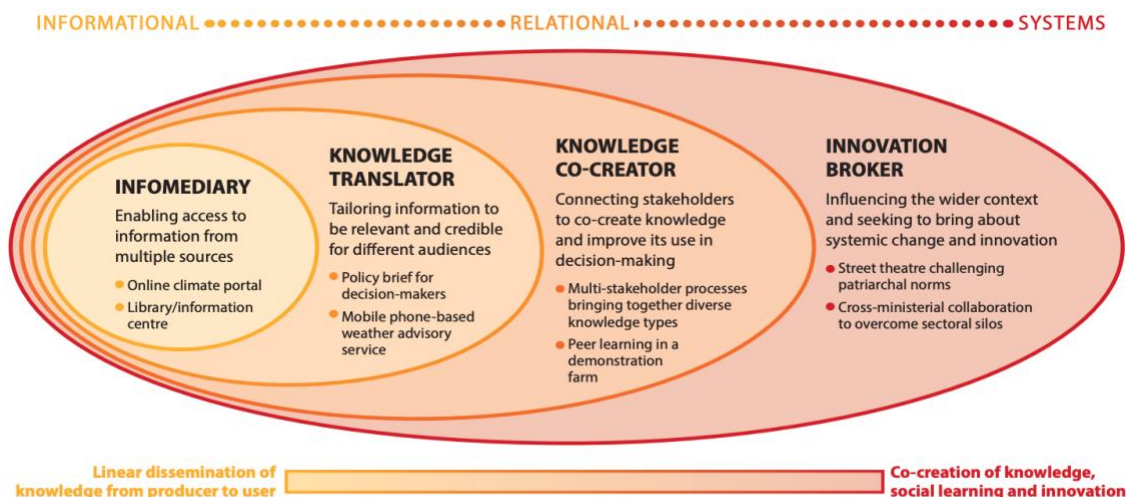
INFORMATIONAL RELATIONAL SYSTEMS

INFOMEDIARY
Enabling access to information from multiple sources
- Online climate portal
- Library/information centre

KNOWLEDGE TRANSLATOR
Tailoring information to be relevant and credible for different audiences
- Policy brief for decision-makers
- Mobile phone-based weather advisory service

KNOWLEDGE CO-CREATOR
Connecting stakeholders to co-create knowledge and improve its use in decision-making
- Multi-stakeholder processes bringing together diverse knowledge types
- Peer learning in a demonstration farm

INNOVATION BROKER
Influencing the wider context and seeking to bring about systemic change and innovation
- Street theatre challenging patriarchal norms
- Cross-ministerial collaboration to overcome sectoral silos

Linear dissemination of knowledge from producer to user

Co-creation of knowledge, social learning and innovation